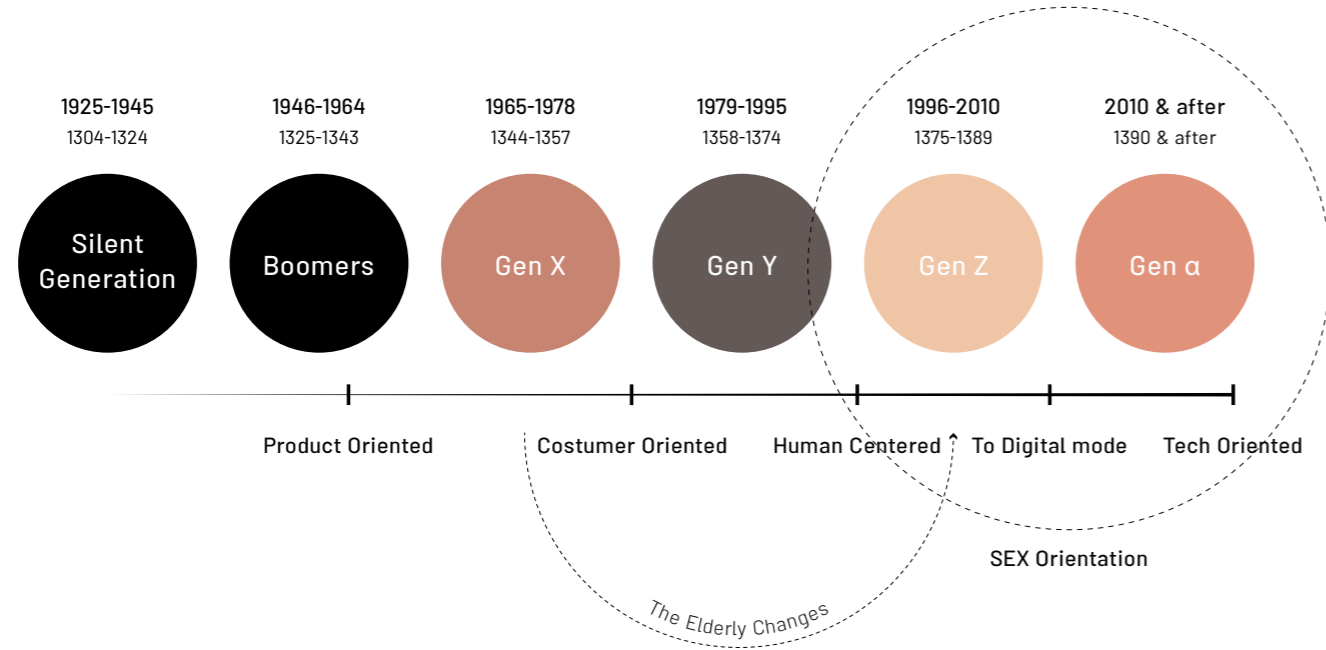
1925-1945
1304-1324

1946-1964
1325-1343

1965-1978
1344-1357

1979-1995
1358-1374

1996-2010
1375-1389

2010 & after
1390 & after

Silent Generation

Boomers

Gen X

Gen Y

Gen Z

Gen α

Product Oriented

Costumer Oriented

Human Centered

To Digital mode

Tech Oriented

SEX Orientation

The Elderly Changes